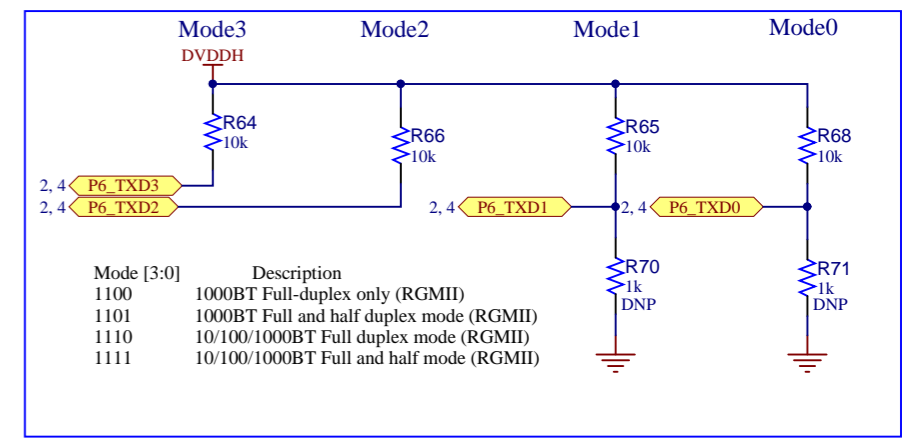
Mode3 Mode2 Mode1 Mode0

DVDDH

R64
10k

R66
10k

R65
10k

R68
10k

2, 4 P6_TXD3

2, 4 P6_TXD2

2, 4 P6_TXD1

2, 4 P6_TXD0

R70
1k
DNP

R71
1k
DNP

| Mode [3:0] | Description |
|---|---|
| 1100 | 1000BT Full-duplex only (RGMII) |
| 1101 | 1000BT Full and half duplex mode (RGMII) |
| 1110 | 10/100/1000BT Full duplex mode (RGMII) |
| 1111 | 10/100/1000BT Full and half mode (RGMII) |